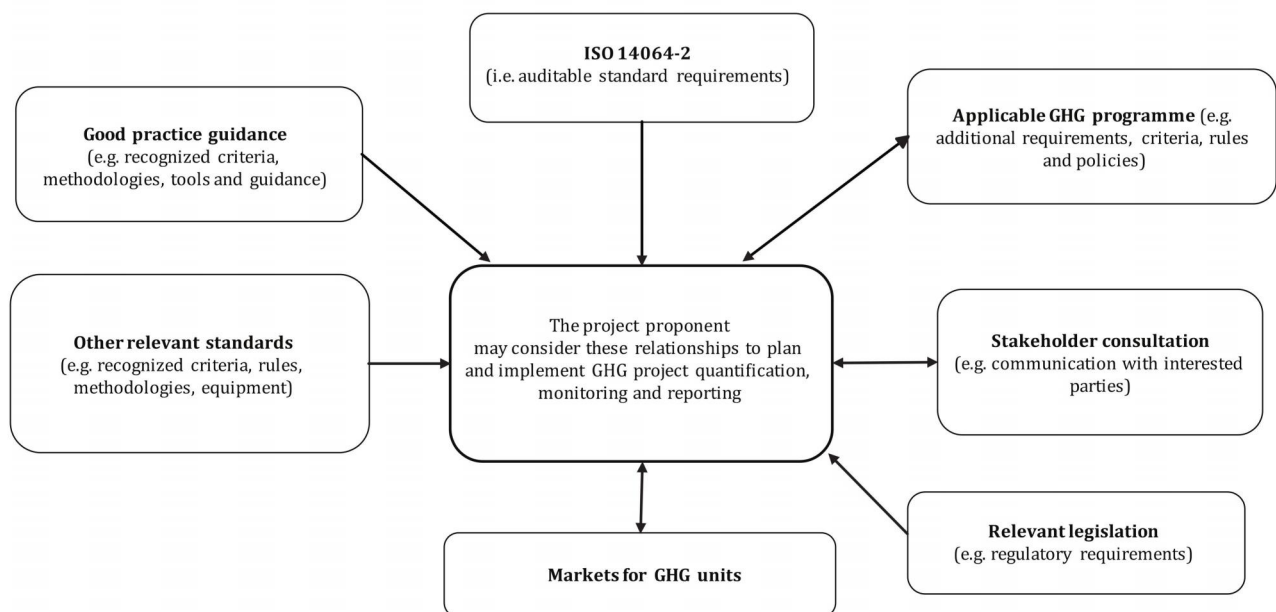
**ISO 14064-2**
(i.e. auditable standard requirements)

**Good practice guidance**
(e.g. recognized criteria, methodologies, tools and guidance)

**Applicable GHG programme** (e.g. additional requirements, criteria, rules and policies)

**Other relevant standards**
(e.g. recognized criteria, rules, methodologies, equipment)

The project proponent may consider these relationships to plan and implement GHG project quantification, monitoring and reporting

**Stakeholder consultation**
(e.g. communication with interested parties)

**Relevant legislation**
(e.g. regulatory requirements)

**Markets for GHG units**